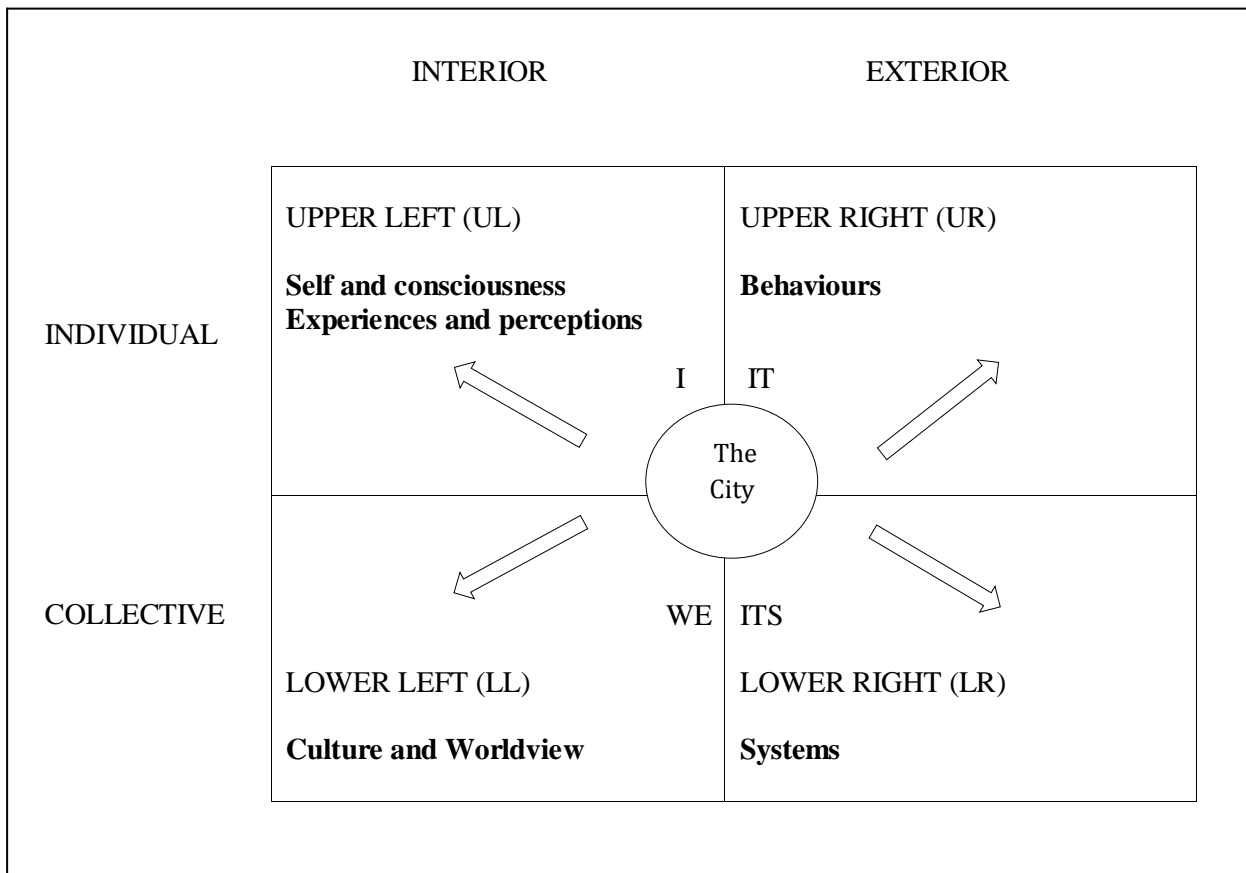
INTERIOR

EXTERIOR

INDIVIDUAL

UPPER LEFT (UL)

**Self and consciousness**
**Experiences and perceptions**

I

UPPER RIGHT (UR)

**Behaviours**

IT

The City

COLLECTIVE

WE

LOWER LEFT (LL)

**Culture and Worldview**

ITS

LOWER RIGHT (LR)

**Systems**